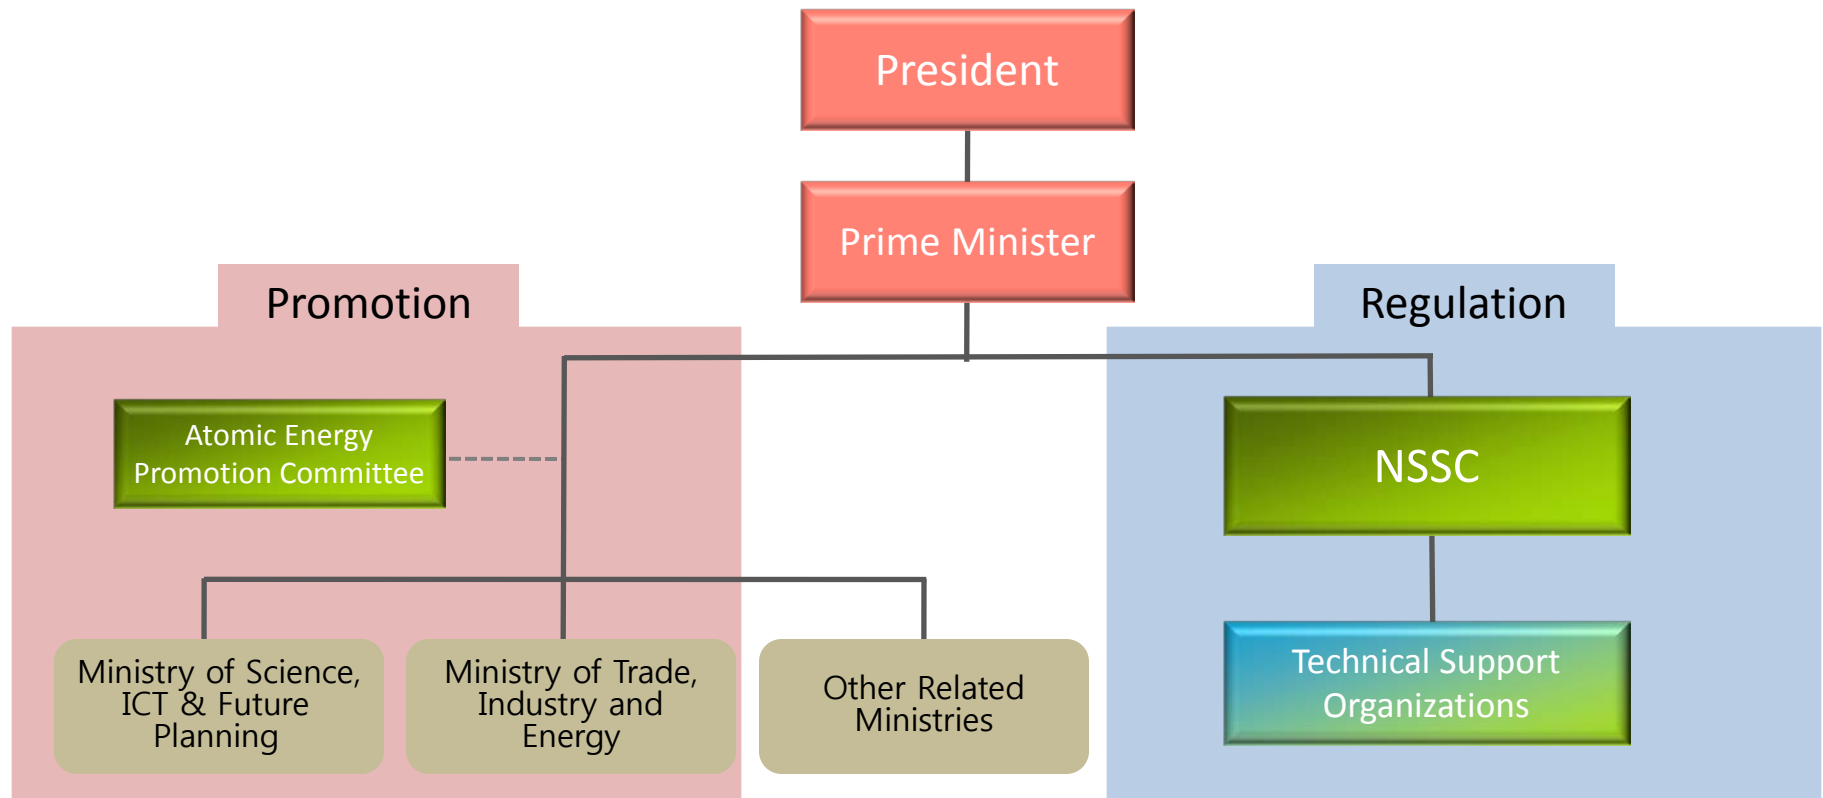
President

Prime Minister

Promotion

Regulation

Atomic Energy Promotion Committee

NSSC

Ministry of Science, ICT & Future Planning

Ministry of Trade, Industry and Energy

Other Related Ministries

Technical Support Organizations